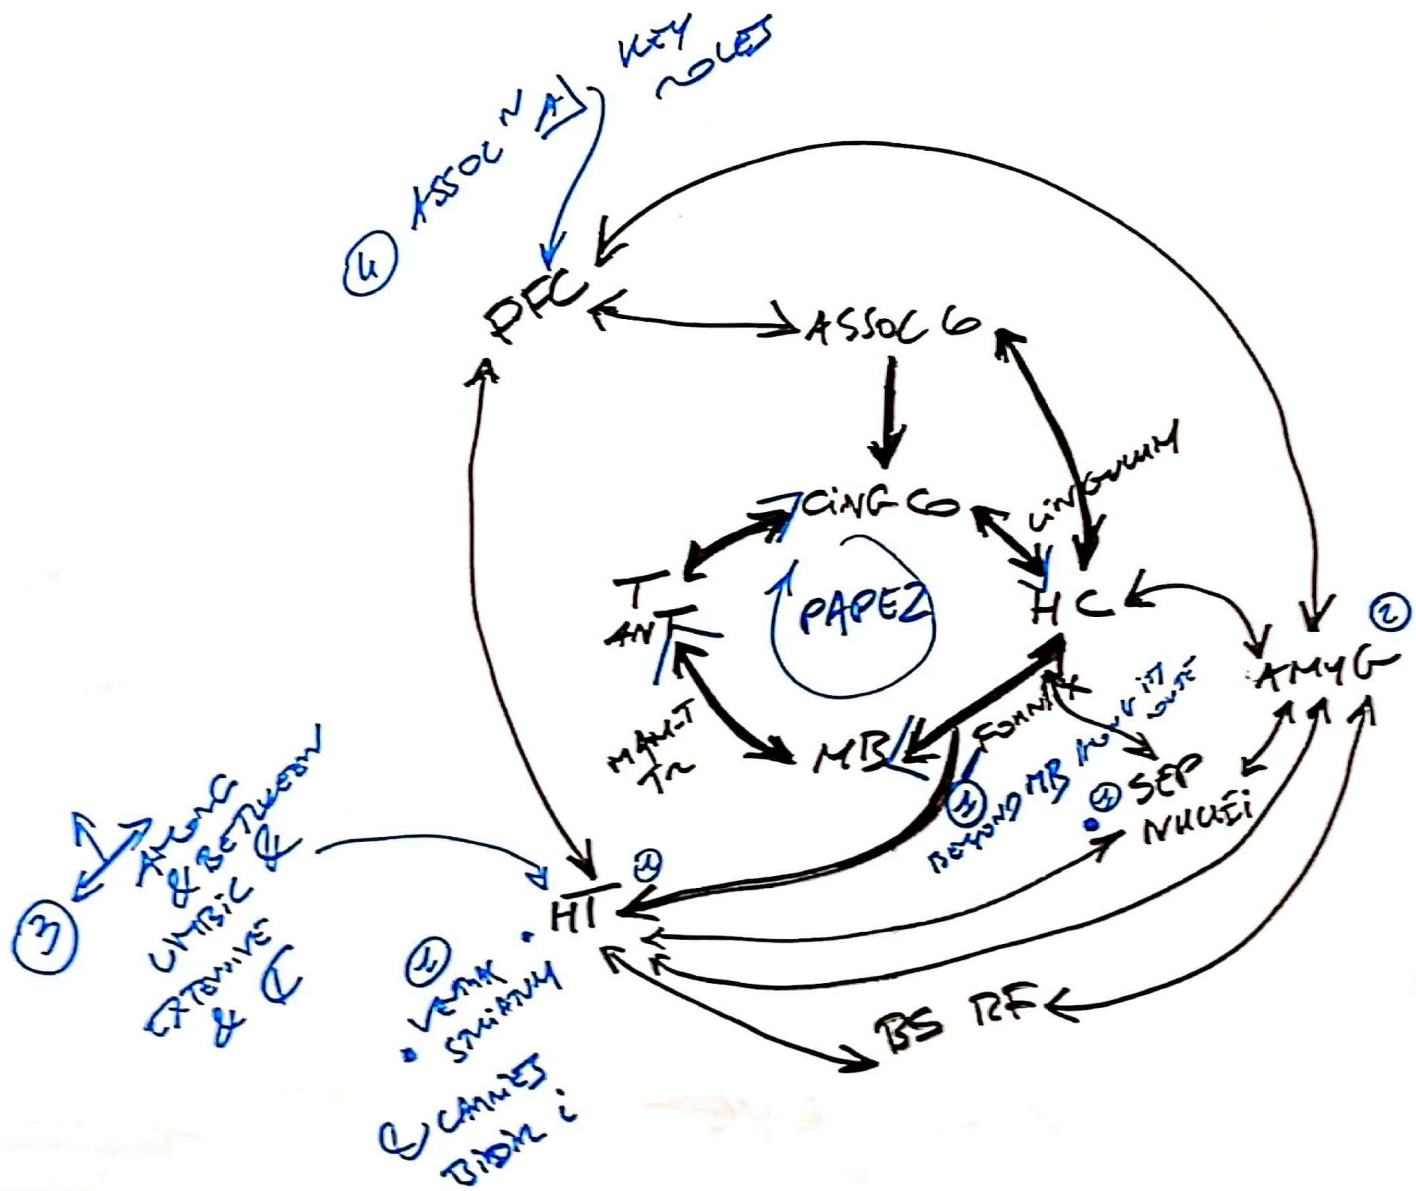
KEY ROLES

④ ASSOC'N A

PFC

ASSOC C

CING C

CINGULUM

PAPEZ

T ANT

HC

AMYG ②

MAM-T TR

MB

FORNIX

③ BEYOND MB W/ IT OUT

• ④ SEP NUCLEI

③ AMONG & BETWEEN LIMBIC & EXTENSIVE & C

HT ②

① • VENTR STRIATUM

• C CARRIES BIDIR i

BS RF